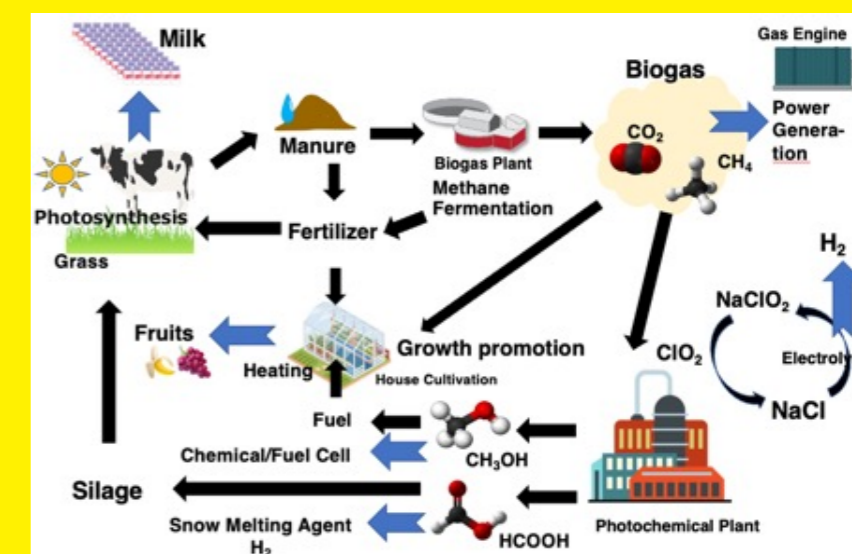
Milk

Gas Engine

Biogas

Power Generation

Manure

Biogas Plant

$CO_2$

$CH_4$

Methane Fermentation

Photosynthesis

Grass

Fertilizer

$H_2$

$NaClO_2$

Fruits

Growth promotion

$ClO_2$

Electroly

Heating

House Cultivation

NaCl

Fuel

Chemical/Fuel Cell

$CH_3OH$

Silage

Snow Melting Agent

$H_2$

HCOOH

Photochemical Plant